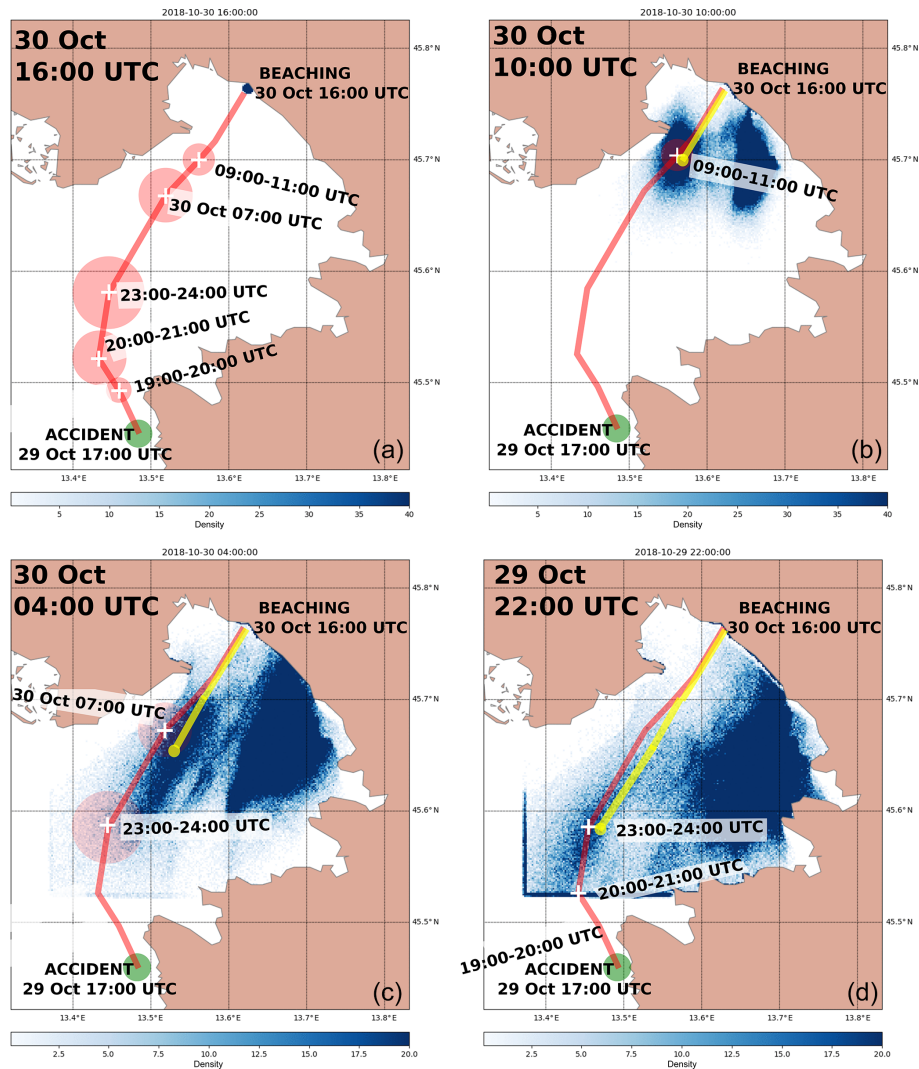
2018-10-30 16:00:00

30 Oct
16:00 UTC

BEACHING
30 Oct 16:00 UTC

09:00-11:00 UTC

30 Oct 07:00 UTC

23:00-24:00 UTC

20:00-21:00 UTC

19:00-20:00 UTC

ACCIDENT
29 Oct 17:00 UTC

(a)

45.8°N
45.7°N
45.6°N
45.5°N

13.4°E 13.5°E 13.6°E 13.7°E 13.8°E

5 10 15 20 25 30 35 40
Density

2018-10-30 10:00:00

30 Oct
10:00 UTC

BEACHING
30 Oct 16:00 UTC

09:00-11:00 UTC

ACCIDENT
29 Oct 17:00 UTC

(b)

45.8°N
45.7°N
45.6°N
45.5°N

13.4°E 13.5°E 13.6°E 13.7°E 13.8°E

5 10 15 20 25 30 35 40
Density

2018-10-30 04:00:00

30 Oct
04:00 UTC

BEACHING
30 Oct 16:00 UTC

30 Oct 07:00 UTC

23:00-24:00 UTC

ACCIDENT
29 Oct 17:00 UTC

(c)

45.8°N
45.7°N
45.6°N
45.5°N

13.4°E 13.5°E 13.6°E 13.7°E 13.8°E

2.5 5.0 7.5 10.0 12.5 15.0 17.5 20.0
Density

2018-10-29 22:00:00

29 Oct
22:00 UTC

BEACHING
30 Oct 16:00 UTC

23:00-24:00 UTC

20:00-21:00 UTC

19:00-20:00 UTC

ACCIDENT
29 Oct 17:00 UTC

(d)

45.8°N
45.7°N
45.6°N
45.5°N

13.4°E 13.5°E 13.6°E 13.7°E 13.8°E

2.5 5.0 7.5 10.0 12.5 15.0 17.5 20.0
Density